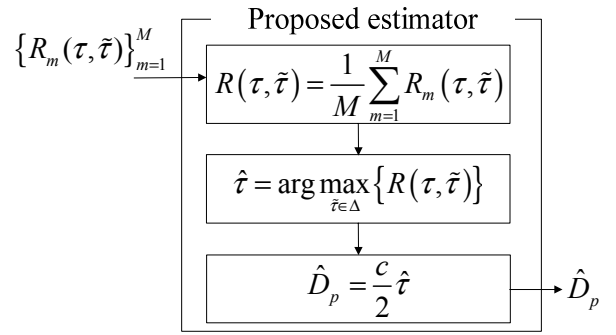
$\left\{R_m(\tau,\tilde{\tau})\right\}_{m=1}^{M}$

Proposed estimator

$R(\tau,\tilde{\tau})=\frac{1}{M}\sum_{m=1}^{M}R_m(\tau,\tilde{\tau})$

$\hat{\tau}=\arg\max_{\tilde{\tau}\in\Delta}\left\{R(\tau,\tilde{\tau})\right\}$

$\hat{D}_p=\frac{c}{2}\hat{\tau}$

$\hat{D}_p$